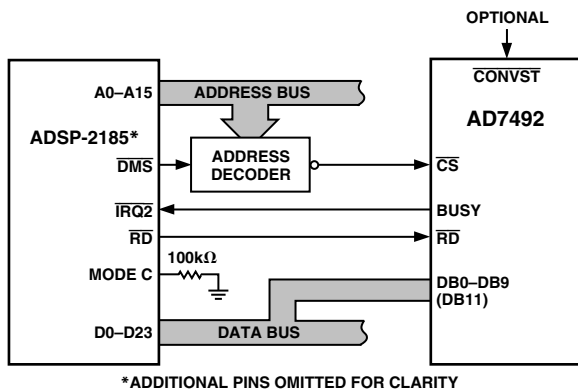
OPTIONAL

$\overline{\text{CONVST}}$

AD7492

A0–A15

ADDRESS BUS

ADSP-2185*

$\overline{\text{DMS}}$

ADDRESS DECODER

$\overline{\text{CS}}$

$\overline{\text{IRQ2}}$

BUSY

$\overline{\text{RD}}$

$\overline{\text{RD}}$

100k$\Omega$

MODE C

DB0–DB9 (DB11)

D0–D23

DATA BUS

*ADDITIONAL PINS OMITTED FOR CLARITY